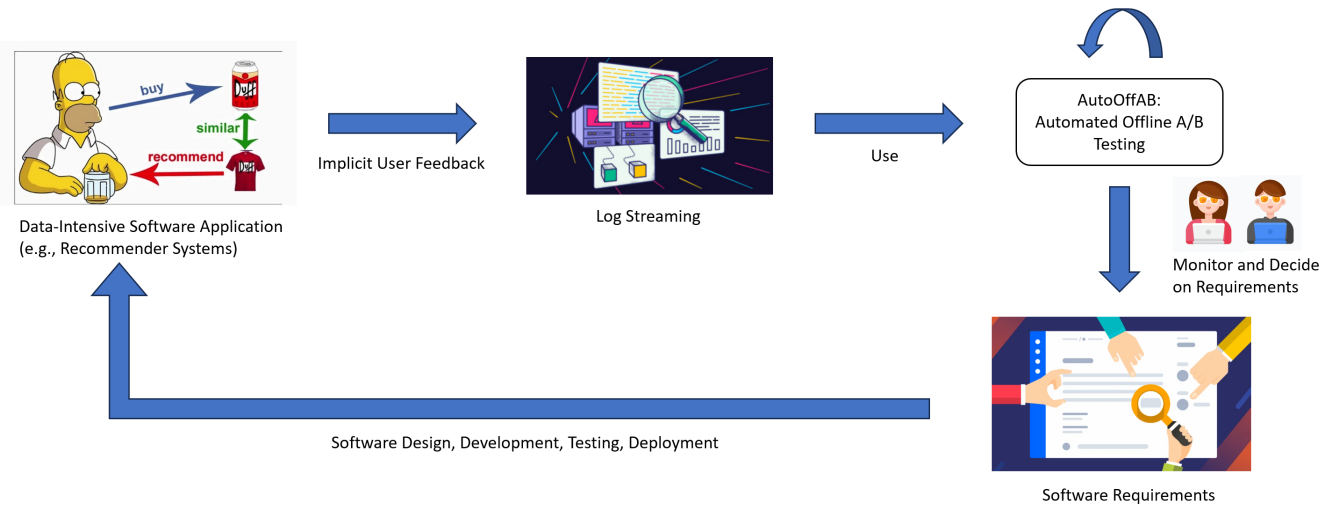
buy

Duff

similar

recommend

Duff

Data-Intensive Software Application (e.g., Recommender Systems)

Implicit User Feedback

Log Streaming

Use

AutoOffAB: Automated Offline A/B Testing

Monitor and Decide on Requirements

Software Requirements

Software Design, Development, Testing, Deployment